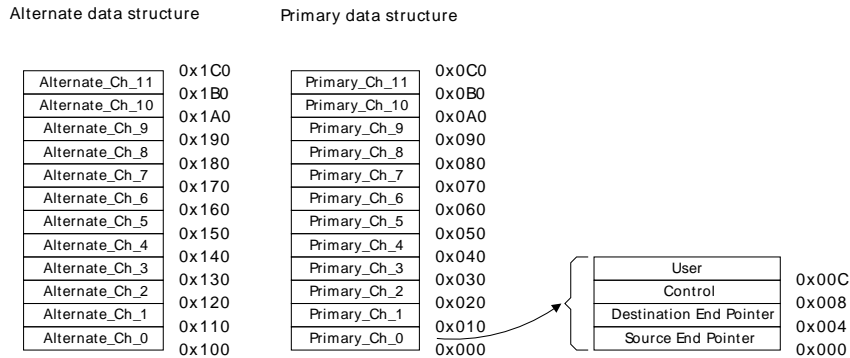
Alternate data structure

Primary data structure

| Alternate_Ch_11 | 0x1C0 |
|---|---|
| Alternate_Ch_10 | 0x1B0 |
| Alternate_Ch_9 | 0x1A0 |
| Alternate_Ch_8 | 0x190 |
| Alternate_Ch_7 | 0x180 |
| Alternate_Ch_6 | 0x170 |
| Alternate_Ch_5 | 0x160 |
| Alternate_Ch_4 | 0x150 |
| Alternate_Ch_3 | 0x140 |
| Alternate_Ch_2 | 0x130 |
| Alternate_Ch_1 | 0x120 |
| Alternate_Ch_0 | 0x110 |
| | 0x100 |

| Primary_Ch_11 | 0x0C0 |
|---|---|
| Primary_Ch_10 | 0x0B0 |
| Primary_Ch_9 | 0x0A0 |
| Primary_Ch_8 | 0x090 |
| Primary_Ch_7 | 0x080 |
| Primary_Ch_6 | 0x070 |
| Primary_Ch_5 | 0x060 |
| Primary_Ch_4 | 0x050 |
| Primary_Ch_3 | 0x040 |
| Primary_Ch_2 | 0x030 |
| Primary_Ch_1 | 0x020 |
| Primary_Ch_0 | 0x010 |
| | 0x000 |

| User | 0x00C |
|---|---|
| Control | 0x008 |
| Destination End Pointer | 0x004 |
| Source End Pointer | 0x000 |